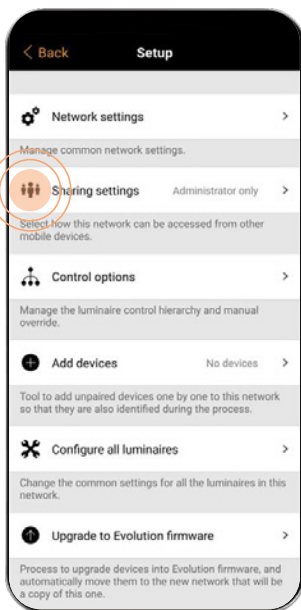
< Back
Setup

Network settings >

Manage common network settings.

Sharing settings Administrator only >

Select how this network can be accessed from other mobile devices.

Control options >

Manage the luminaire control hierarchy and manual override.

Add devices No devices >

Tool to add unpaired devices one by one to this network so that they are also identified during the process.

Configure all luminaires >

Change the common settings for all the luminaires in this network.

Upgrade to Evolution firmware >

Process to upgrade devices into Evolution firmware, and automatically move them to the new network that will be a copy of this one.